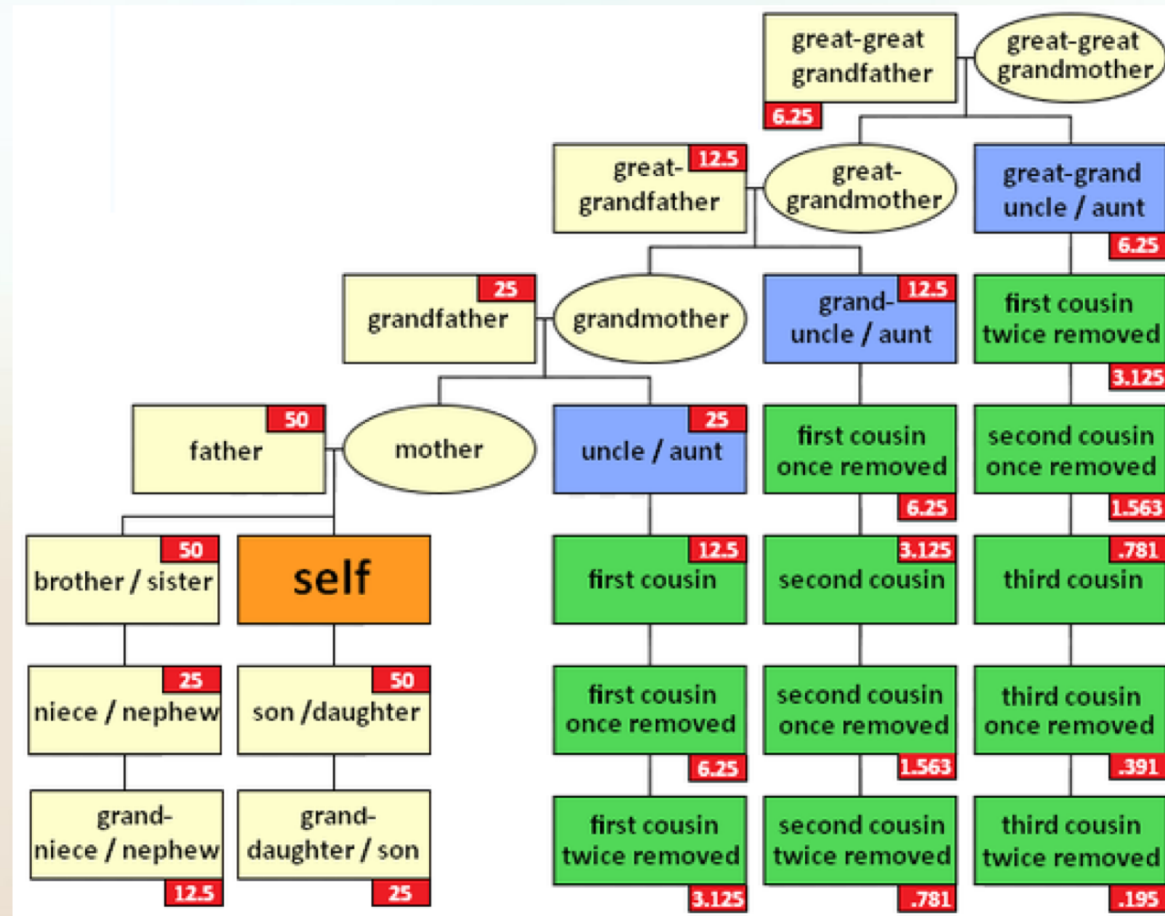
great-great grandfather
6.25
great-great grandmother

great-grandfather
12.5
great-grandmother

great-grand uncle / aunt
6.25

grandfather
25
grandmother

grand-uncle / aunt
12.5

first cousin twice removed
3.125

father
50
mother

uncle / aunt
25

first cousin once removed
6.25

second cousin once removed
1.563

brother / sister
50

self

first cousin
12.5

second cousin
3.125

third cousin
.781

niece / nephew
25

son /daughter
50

first cousin once removed
6.25

second cousin once removed
1.563

third cousin once removed
.391

grand-niece / nephew
12.5

grand-daughter / son
25

first cousin twice removed
3.125

second cousin twice removed
.781

third cousin twice removed
.195